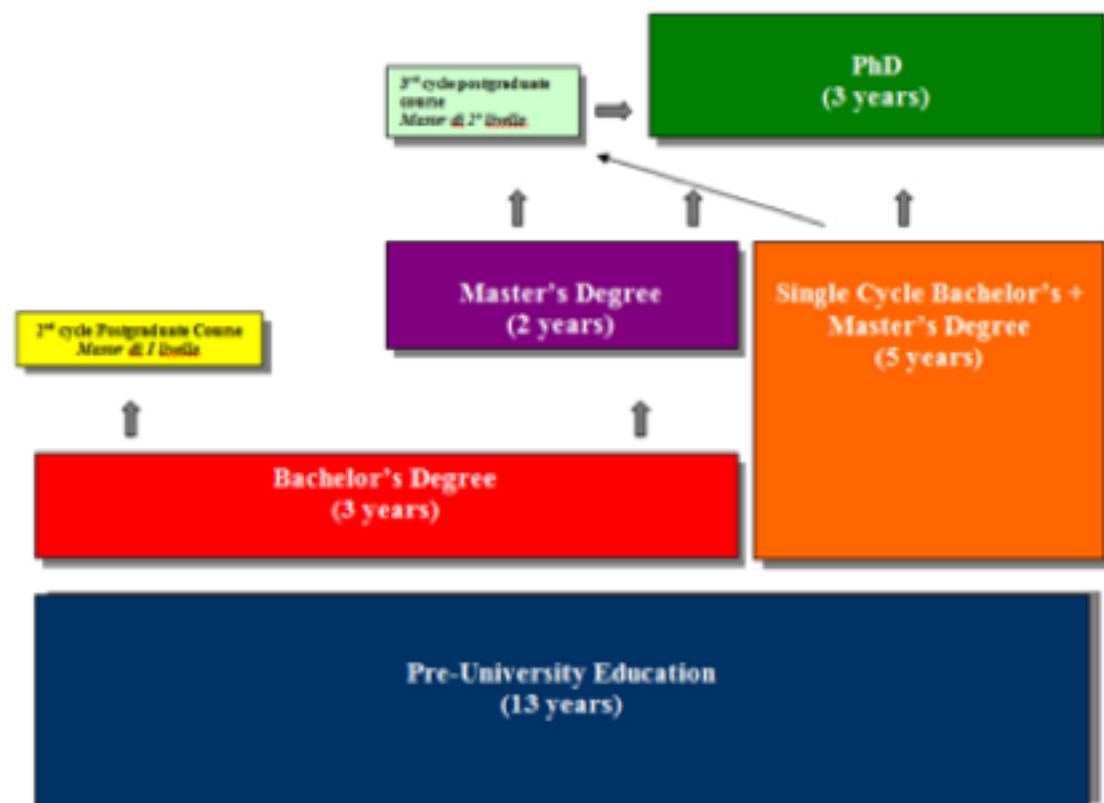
3rd cycle postgraduate course
Master di 2° livello

PhD
(3 years)

Master's Degree
(2 years)

Single Cycle Bachelor's + Master's Degree
(5 years)

2nd cycle Postgraduate Course
Master di I livello

Bachelor's Degree
(3 years)

Pre-University Education
(13 years)